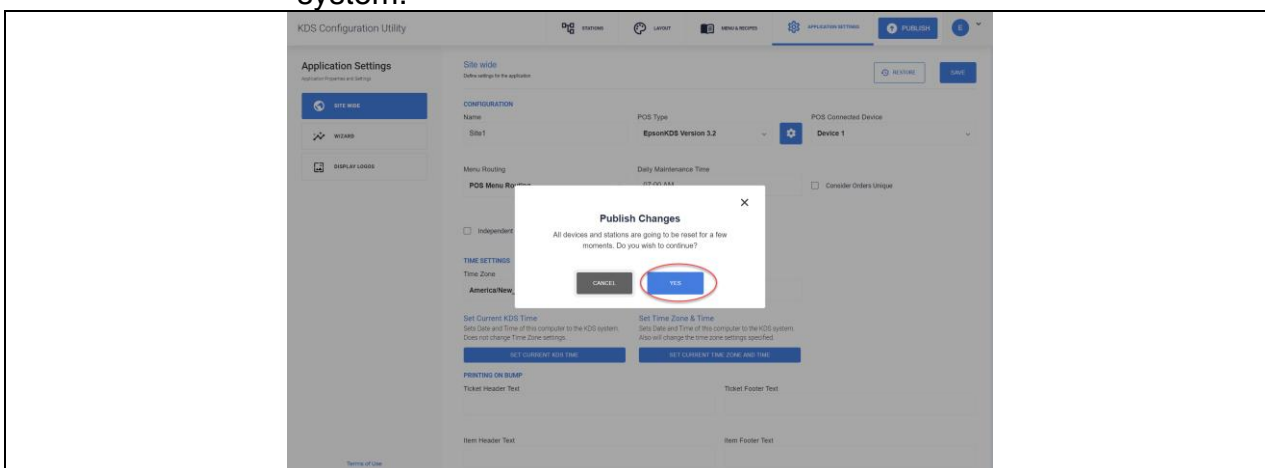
system.

KDS Configuration Utility

STATIONS LAYOUT MENU & RECIPES APPLICATION SETTINGS PUBLISH

Application Settings
Application Properties and Settings

SITE WIDE
WIZARD
DISPLAY LOGOS

Site wide
Define settings for the application

RESTORE SAVE

CONFIGURATION
Name
Site1
POS Type
EpsonKDS Version 3.2
POS Connected Device
Device 1

Menu Routing
POS Menu Ro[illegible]
Daily Maintenance Time
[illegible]
Consider Orders Unique

Independent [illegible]

TIME SETTINGS
Time Zone
America/New_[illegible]

Publish Changes
All devices and stations are going to be reset for a few moments. Do you wish to continue?
CANCEL YES

Set Current KDS Time
Sets Date and Time of this computer to the KDS system. Does not change Time Zone settings.
SET CURRENT KDS TIME

Set Time Zone & Time
Sets Date and Time of this computer to the KDS system. Also will change the time zone settings specified.
SET CURRENT TIME ZONE AND TIME

PRINTING ON BUMP
Ticket Header Text
Ticket Footer Text

Item Header Text
Item Footer Text

Terms of Use